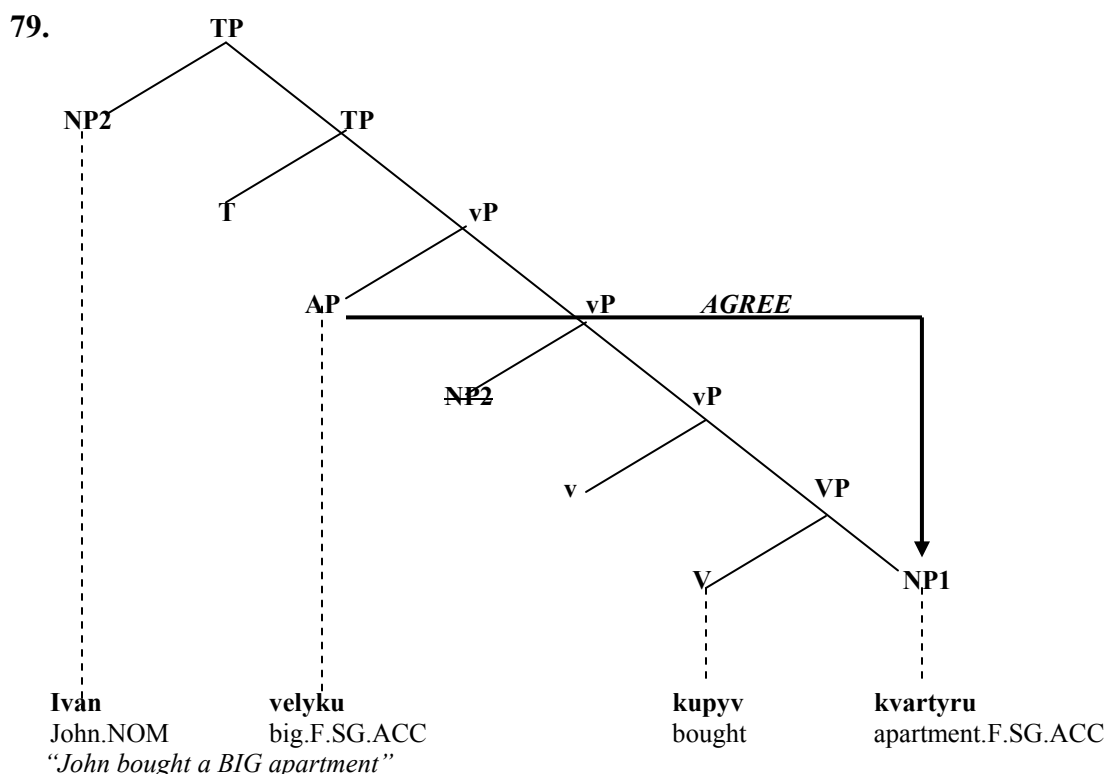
79.

TP

NP2

TP

T

vP

AP

vP

AGREE

~~NP2~~

vP

v

VP

V

NP1

| Ivan | velyku | kupyv | kvartyru |
|---|---|---|---|
| John.NOM | big.F.SG.ACC | bought | apartment.F.SG.ACC |

"John bought a BIG apartment"